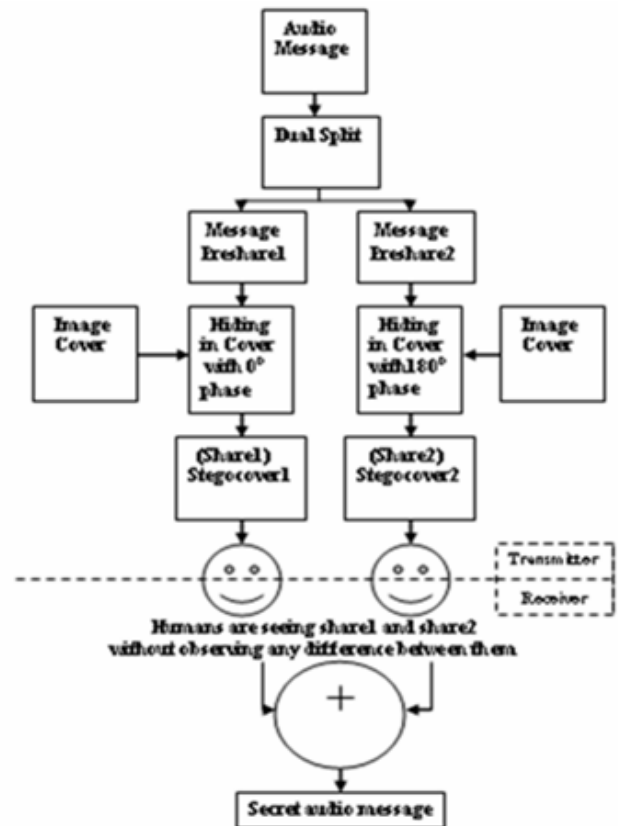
Audio Message

Dual Split

Message Ereshare1

Message Ereshare2

Image Cover

Hiding in Cover with $0^{o}$ phase

Hiding in Cover with $180^{o}$ phase

Image Cover

(Share1) Stegocover1

(Share2) Stegocover2

Transmitter

Receiver

Humans are seeing share1 and share2 without observing any difference between them

+

Secret audio message